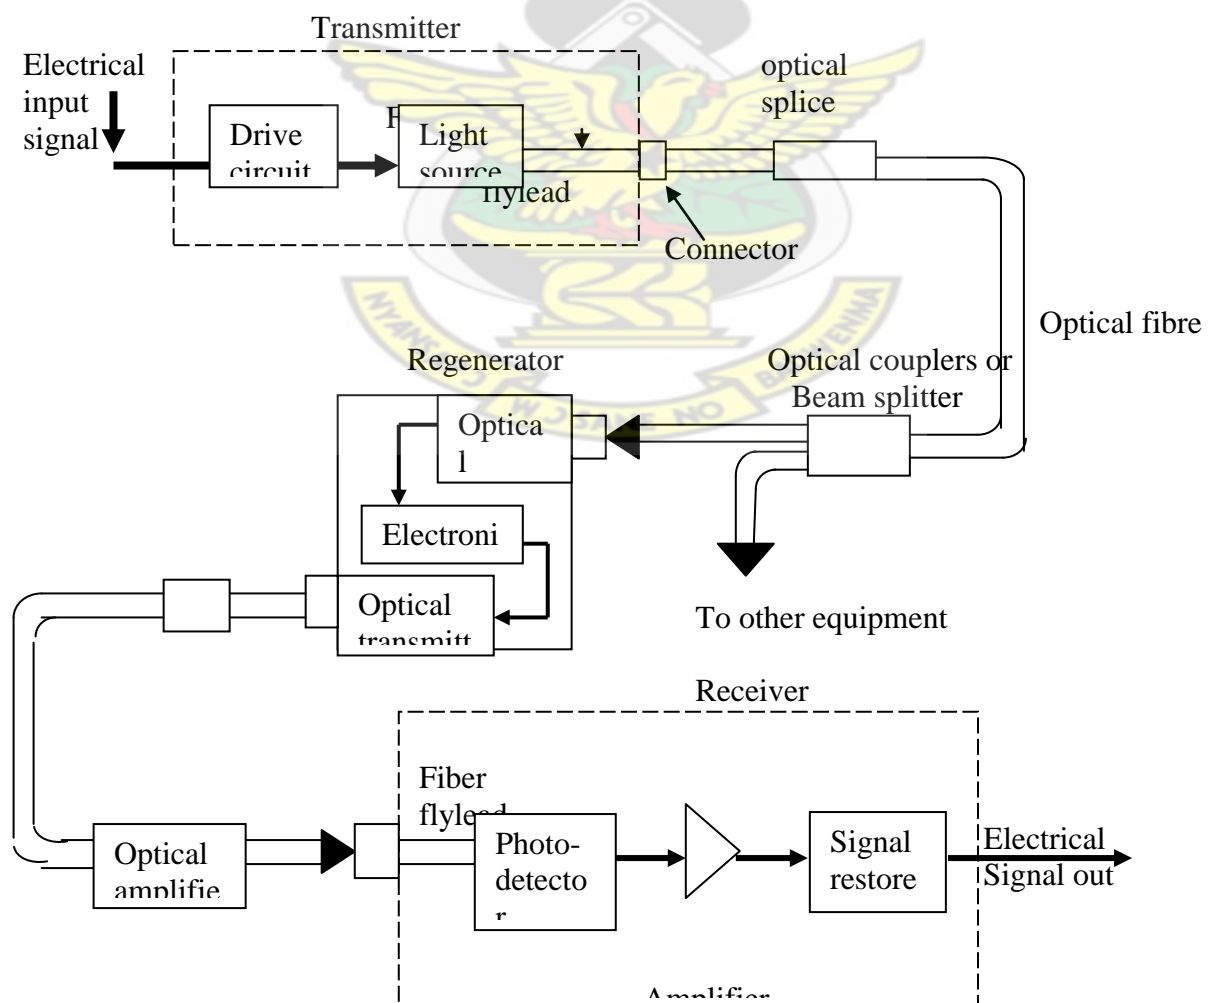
Transmitter

Electrical input signal

Drive circuit

F

Light source

flylead

optical splice

Connector

Optical fibre

Regenerator

Optical couplers or Beam splitter

Optica l

Electroni

Optical transmitt

To other equipment

Receiver

Fiber flylead

Optical amplifie

Photo-detecto r

Signal restore

Electrical Signal out

Amplifier